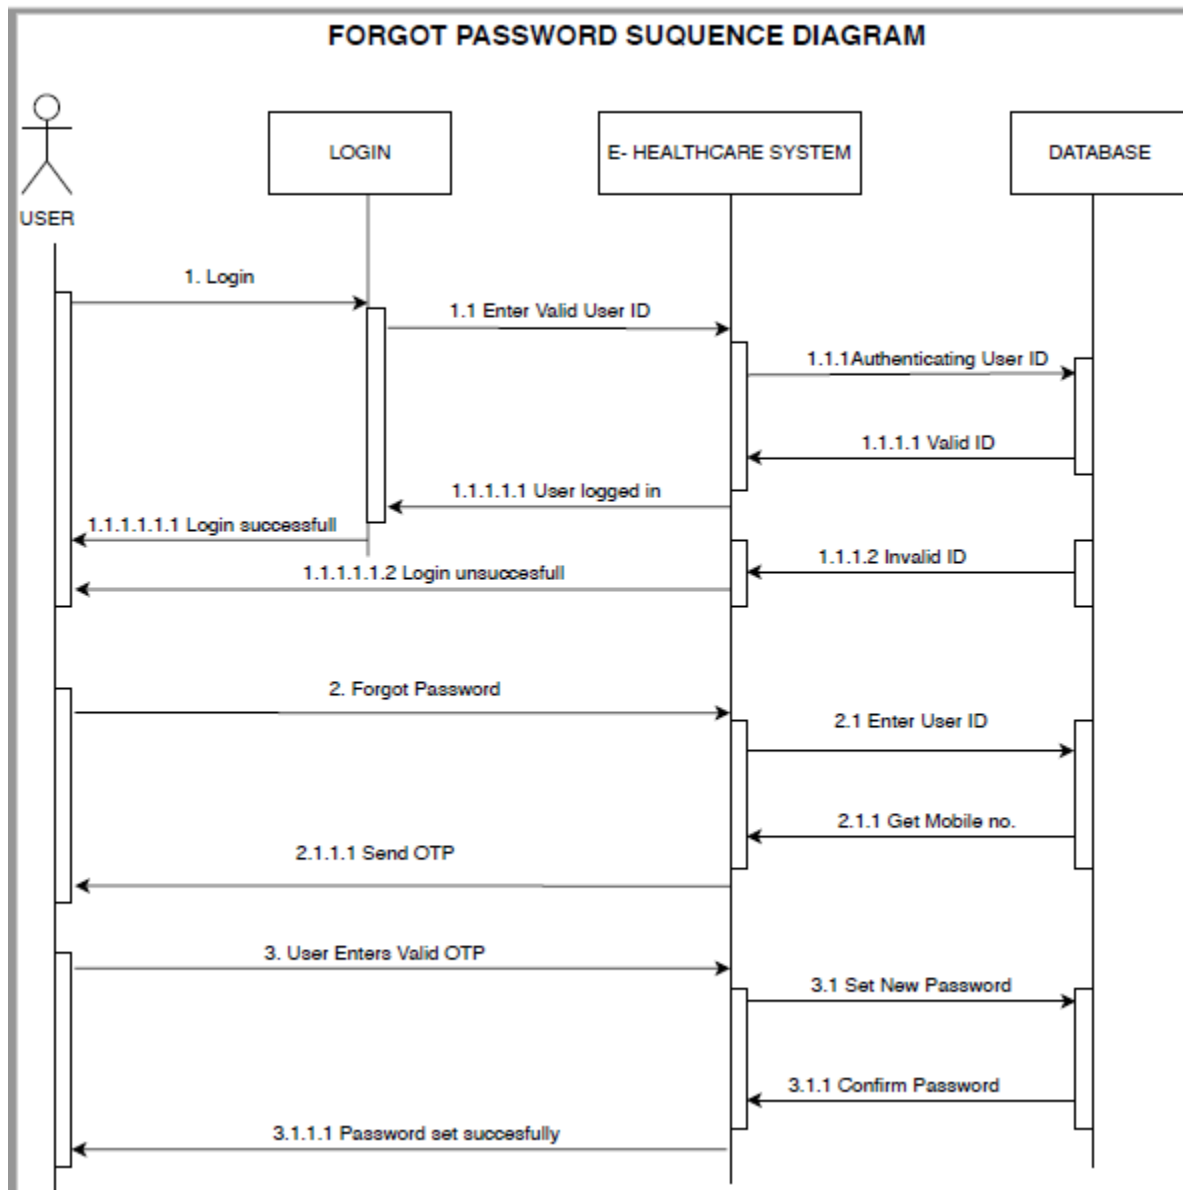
FORGOT PASSWORD SUQUENCE DIAGRAM

USER

LOGIN

E- HEALTHCARE SYSTEM

DATABASE

1. Login

1.1 Enter Valid User ID

1.1.1Authenticating User ID

1.1.1.1 Valid ID

1.1.1.1.1 User logged in

1.1.1.1.1.1 Login successfull

1.1.1.2 Invalid ID

1.1.1.1.1.2 Login unsuccesfull

2. Forgot Password

2.1 Enter User ID

2.1.1 Get Mobile no.

2.1.1.1 Send OTP

3. User Enters Valid OTP

3.1 Set New Password

3.1.1 Confirm Password

3.1.1.1 Password set succesfully